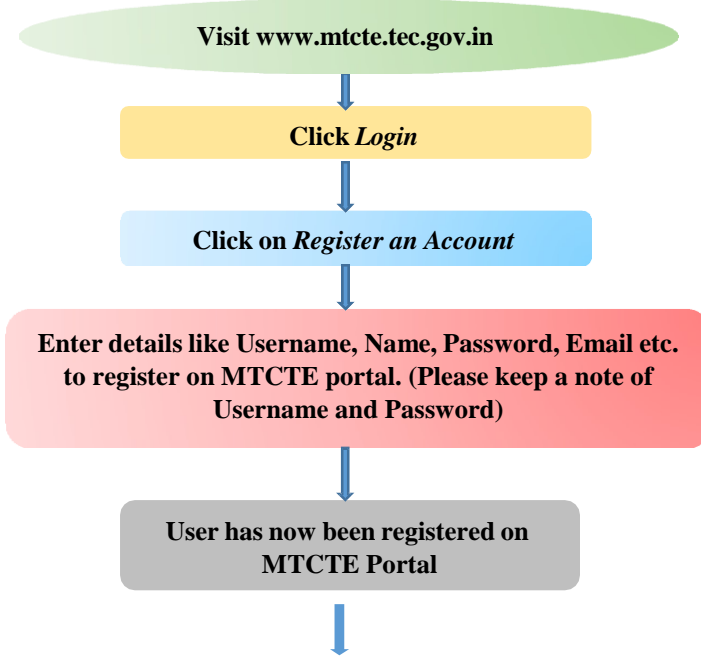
Visit www.mtcte.tec.gov.in

Click *Login*

Click on *Register an Account*

Enter details like Username, Name, Password, Email etc. to register on MTCTE portal. (Please keep a note of Username and Password)

User has now been registered on MTCTE Portal